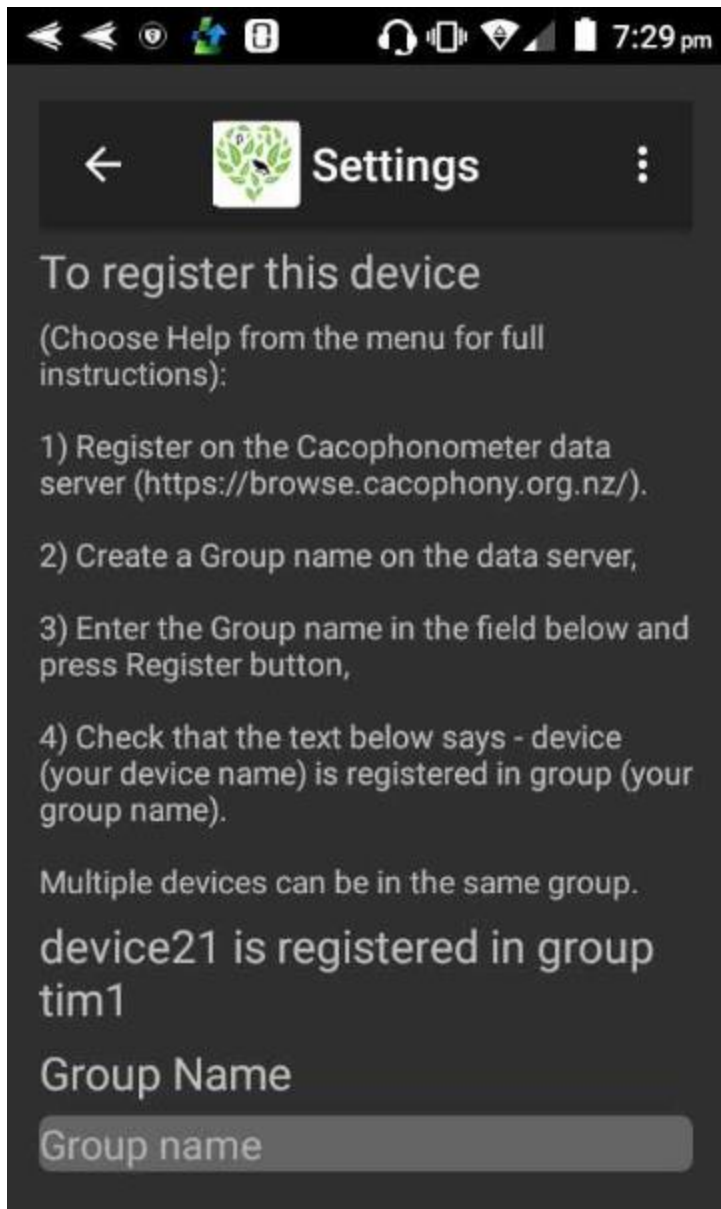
7:29 pm

Settings

To register this device

(Choose Help from the menu for full instructions):

1) Register on the Cacophonometer data server (https://browse.cacophony.org.nz/).

2) Create a Group name on the data server,

3) Enter the Group name in the field below and press Register button,

4) Check that the text below says - device (your device name) is registered in group (your group name).

Multiple devices can be in the same group.

device21 is registered in group tim1

Group Name

Group name